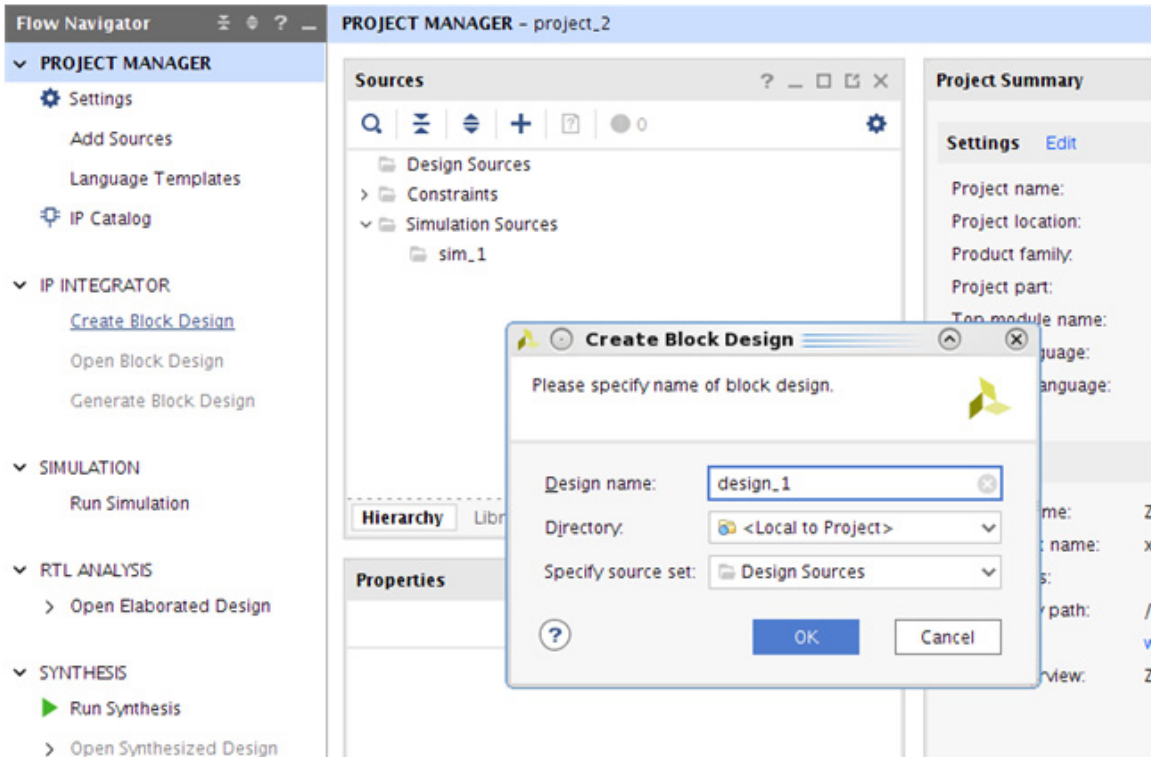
Flow Navigator

PROJECT MANAGER
Settings
Add Sources
Language Templates
IP Catalog

IP INTEGRATOR
Create Block Design
Open Block Design
Generate Block Design

SIMULATION
Run Simulation

RTL ANALYSIS
Open Elaborated Design

SYNTHESIS
Run Synthesis
Open Synthesized Design

PROJECT MANAGER - project_2

Sources
0
Design Sources
Constraints
Simulation Sources
sim_1

Hierarchy
Libr

Properties

Project Summary
Settings Edit
Project name:
Project location:
Product family:
Project part:
Top module name:
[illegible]guage:
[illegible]anguage:

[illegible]me:
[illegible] name:
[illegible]s:
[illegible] path:
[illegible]view:

Create Block Design
Please specify name of block design.
Design name: design_1
Directory: <Local to Project>
Specify source set: Design Sources
OK
Cancel